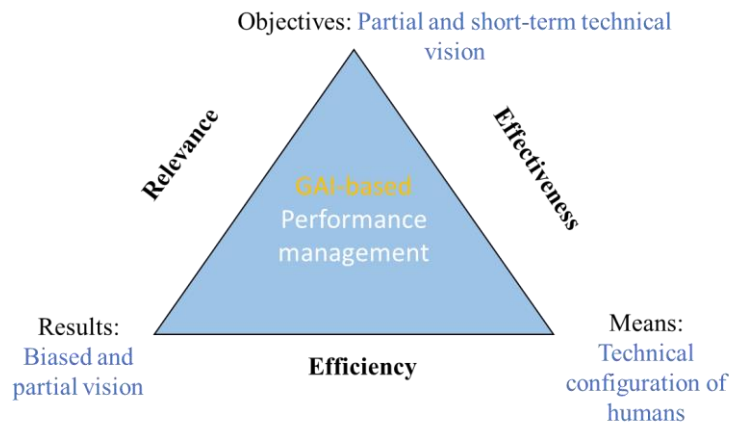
Objectives: Partial and short-term technical vision

Relevance

Effectiveness

GAI-based
Performance management

Results:
Biased and partial vision

Efficiency

Means:
Technical configuration of humans